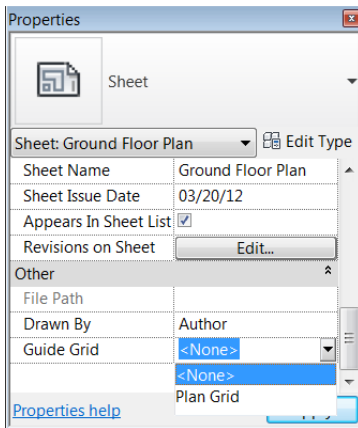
Properties

Sheet

Sheet: Ground Floor Plan

Edit Type

| | |
|---|---|
| Sheet Name | Ground Floor Plan |
| Sheet Issue Date | 03/20/12 |
| Appears In Sheet List | ☑ |
| Revisions on Sheet | Edit... |
| Other | |
| File Path | |
| Drawn By | Author |
| Guide Grid | <None> |

<None>
Plan Grid

Properties help